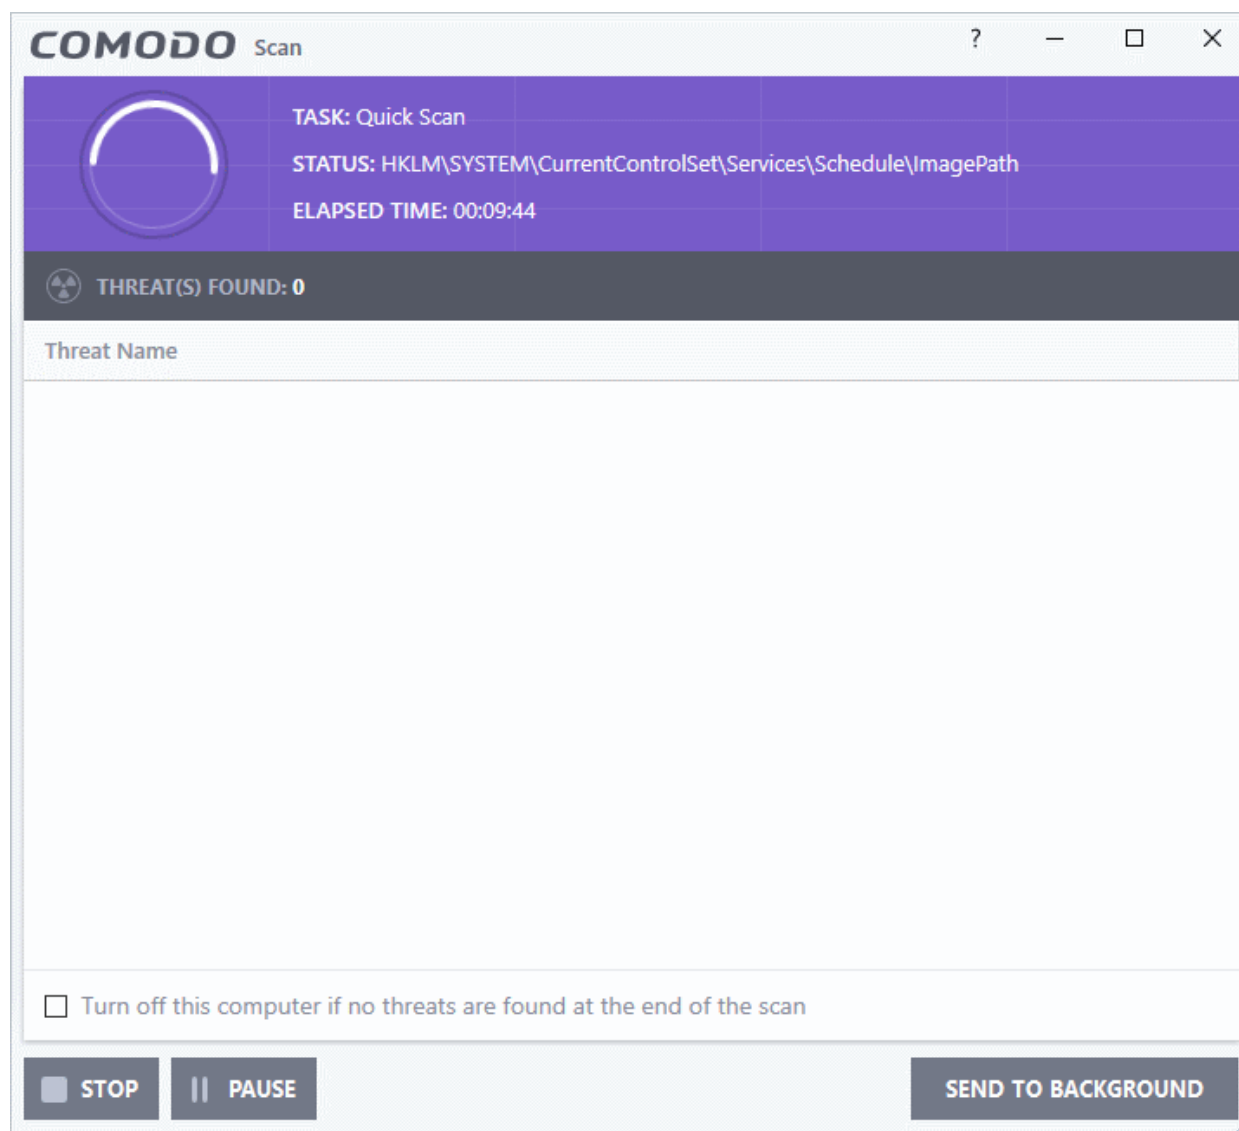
COMODO Scan

?

TASK: Quick Scan

STATUS: HKLM\SYSTEM\CurrentControlSet\Services\Schedule\ImagePath

ELAPSED TIME: 00:09:44

THREAT(S) FOUND: 0

Threat Name

Turn off this computer if no threats are found at the end of the scan

STOP

PAUSE

SEND TO BACKGROUND